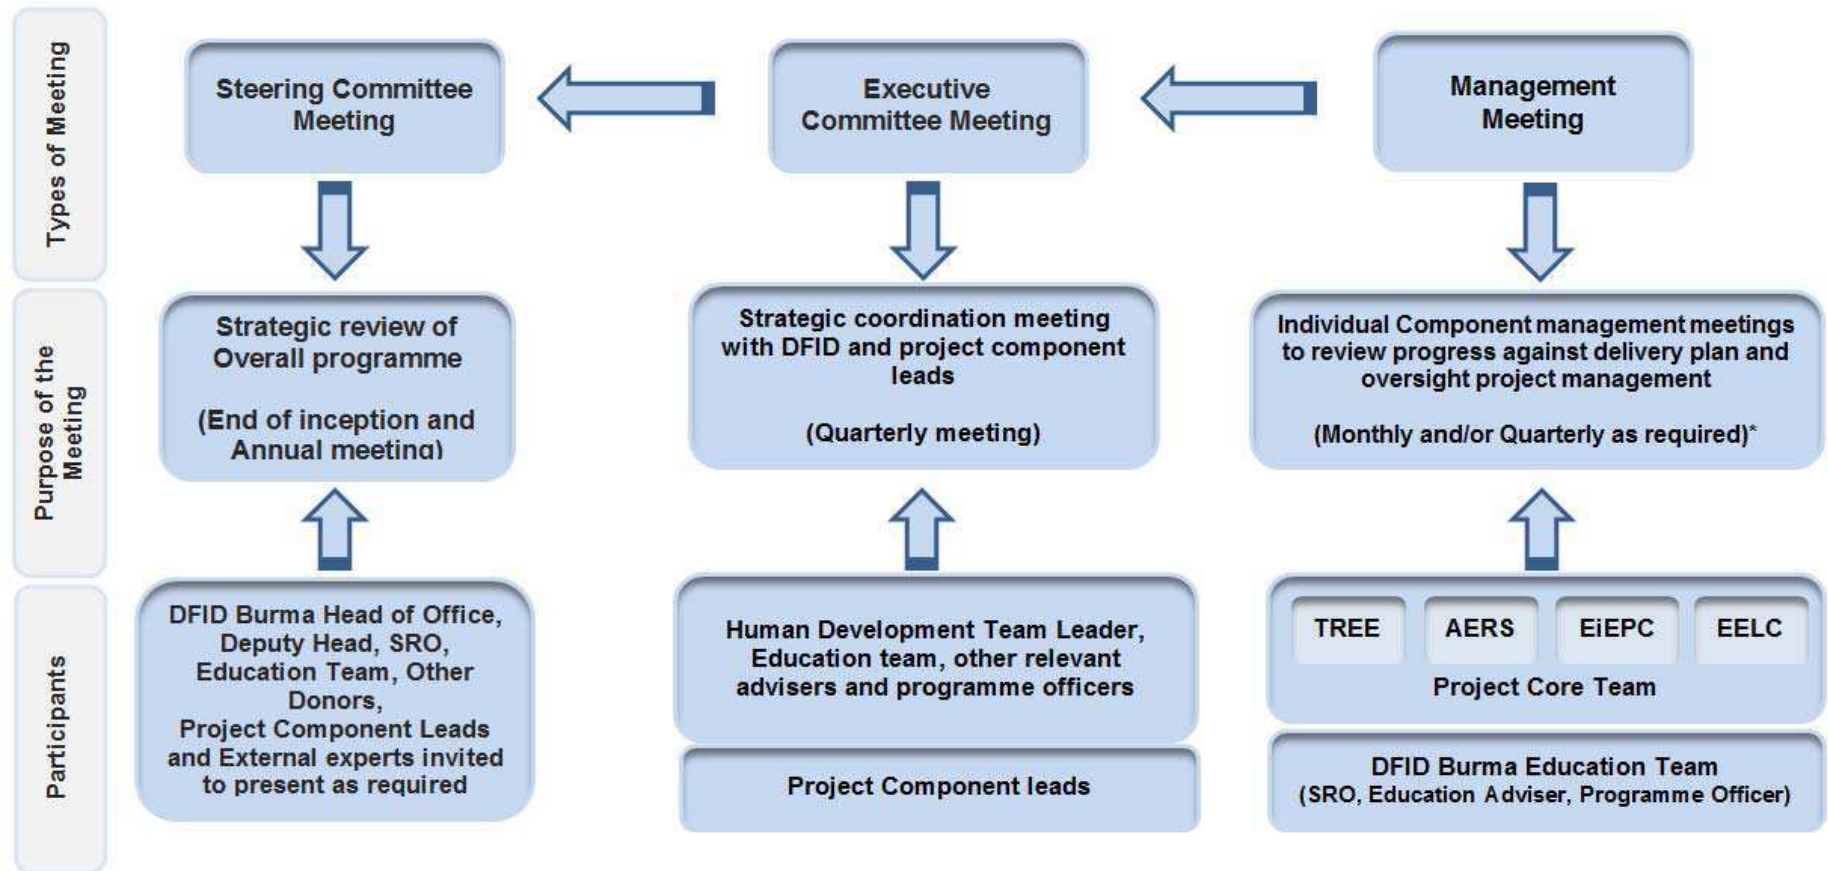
Types of Meeting

Steering Committee Meeting

Executive Committee Meeting

Management Meeting

Purpose of the Meeting

Strategic review of Overall programme

(End of inception and Annual meeting)

Strategic coordination meeting with DFID and project component leads

(Quarterly meeting)

Individual Component management meetings to review progress against delivery plan and oversight project management

(Monthly and/or Quarterly as required)*

Participants

DFID Burma Head of Office, Deputy Head, SRO, Education Team, Other Donors, Project Component Leads and External experts invited to present as required

Human Development Team Leader, Education team, other relevant advisers and programme officers

Project Component leads

TREE

AERS

EiEPC

EELC

Project Core Team

DFID Burma Education Team (SRO, Education Adviser, Programme Officer)